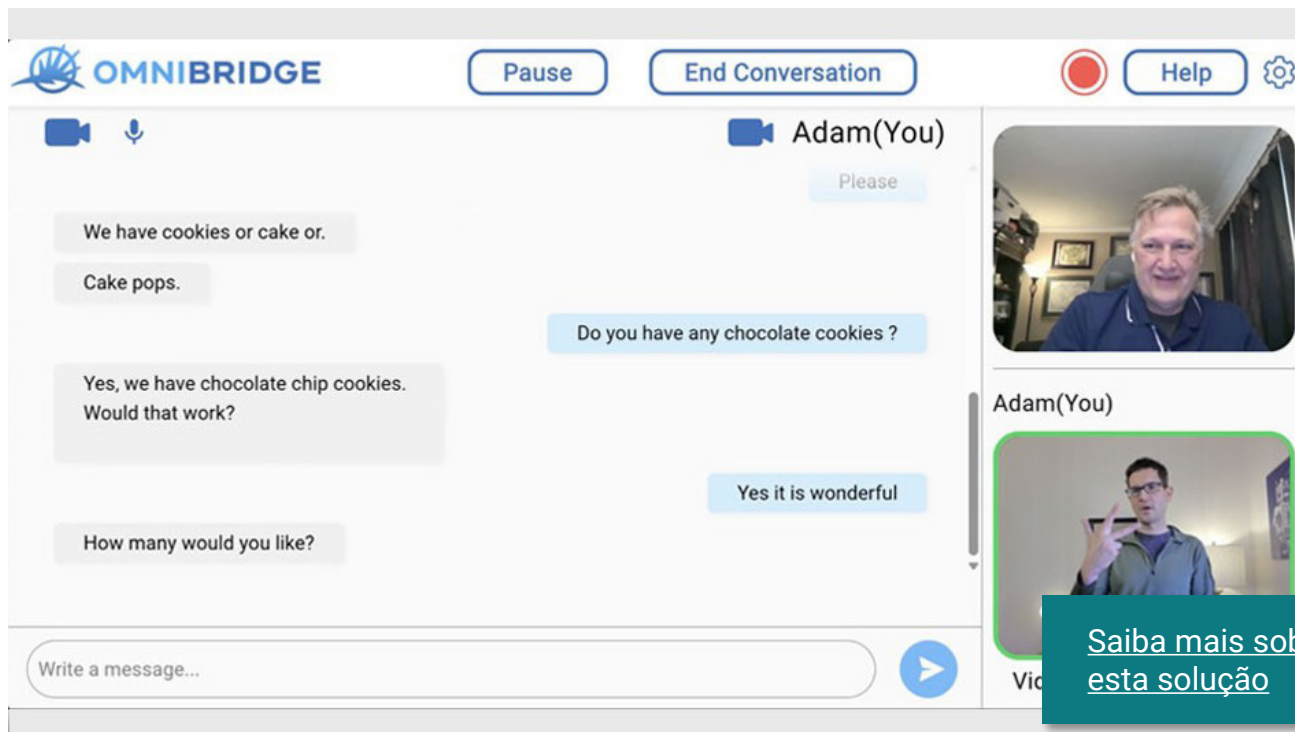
OMNIBRIDGE

Pause

End Conversation

Help

Adam(You)

Please

We have cookies or cake or.

Cake pops.

Do you have any chocolate cookies ?

Yes, we have chocolate chip cookies. Would that work?

Yes it is wonderful

How many would you like?

Write a message...

Adam(You)

Vi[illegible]

Saiba mais sob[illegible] esta solução